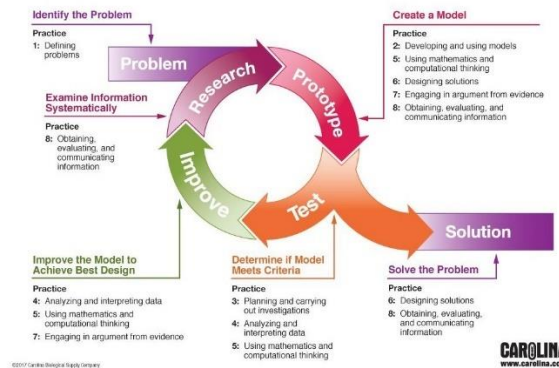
Identify the Problem

Practice
1: Defining problems

Problem

Research

Prototype

Create a Model

Practice
2: Developing and using models
5: Using mathematics and computational thinking
6: Designing solutions
7: Engaging in argument from evidence
8: Obtaining, evaluating, and communicating information

Examine Information Systematically

Practice
8: Obtaining, evaluating, and communicating information

Improve

Test

Solution

Improve the Model to Achieve Best Design

Practice
4: Analyzing and interpreting data
5: Using mathematics and computational thinking
7: Engaging in argument from evidence

Determine if Model Meets Criteria

Practice
3: Planning and carrying out investigations
4: Analyzing and interpreting data
5: Using mathematics and computational thinking

Solve the Problem

Practice
6: Designing solutions
8: Obtaining, evaluating, and communicating information

©2017 Carolina Biological Supply Company

CAROLINA
www.carolina.co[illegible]